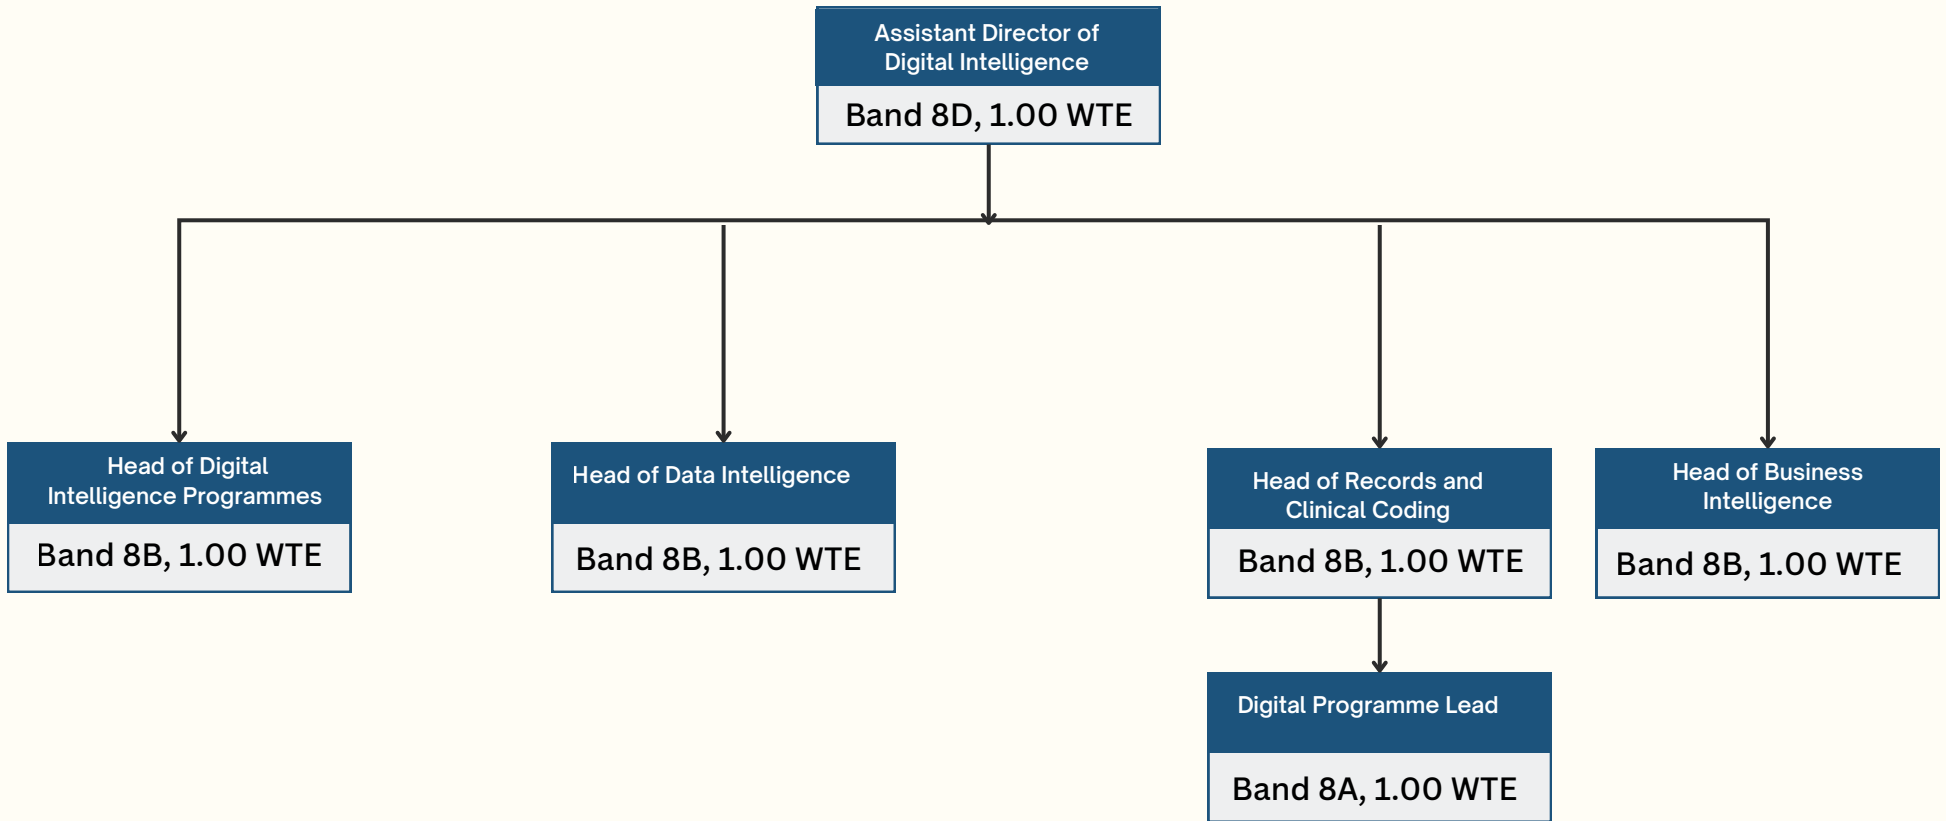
Assistant Director of Digital Intelligence

Band 8D, 1.00 WTE

Head of Digital Intelligence Programmes

Band 8B, 1.00 WTE

Head of Data Intelligence

Band 8B, 1.00 WTE

Head of Records and Clinical Coding

Band 8B, 1.00 WTE

Head of Business Intelligence

Band 8B, 1.00 WTE

Digital Programme Lead

Band 8A, 1.00 WTE